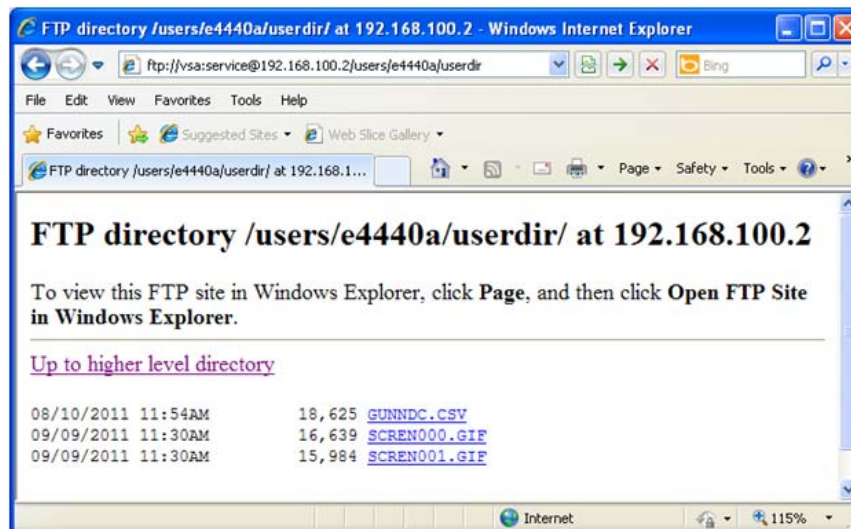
FTP directory /users/e4440a/userdir/ at 192.168.100.2 - Windows Internet Explorer

ftp://vsa:service@192.168.100.2/users/e4440a/userdir

Bing

File Edit View Favorites Tools Help

Favorites Suggested Sites ▾ Web Slice Gallery ▾

FTP directory /users/e4440a/userdir/ at 192.168.1...

Page ▾ Safety ▾ Tools ▾

# FTP directory /users/e4440a/userdir/ at 192.168.100.2

To view this FTP site in Windows Explorer, click **Page**, and then click **Open FTP Site in Windows Explorer**.

Up to higher level directory

08/10/2011 11:54AM 18,625 GUNNDC.CSV
09/09/2011 11:30AM 16,639 SCREN000.GIF
09/09/2011 11:30AM 15,984 SCREN001.GIF

Internet

115%